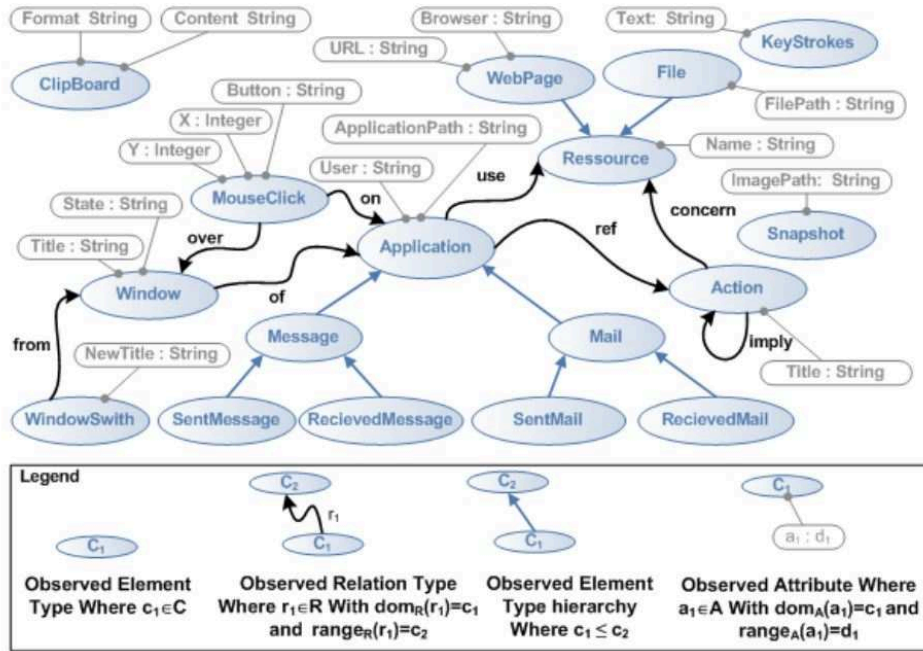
Format String

Content String

ClipBoard

Browser : String

URL : String

WebPage

Text: String

KeyStrokes

File

FilePath : String

Button : String

X : Integer

Y : Integer

MouseClick

ApplicationPath : String

User : String

use

Ressource

Name : String

ImagePath: String

Snapshot

concern

State : String

on

over

ref

Title : String

Window

Application

of

Action

from

NewTitle : String

Message

Mail

imply

Title : String

WindowSwith

SentMessage

RecievedMessage

SentMail

RecievedMail

Legend

$C_1$

Observed Element Type Where $c_1 \in C$

$C_2$

$r_1$

$C_1$

Observed Relation Type Where $r_1 \in R$ With $dom_R(r_1)=c_1$ and $range_R(r_1)=c_2$

$C_2$

$C_1$

Observed Element Type hierarchy Where $c_1 \leq c_2$

$C_1$

$a_1 : d_1$

Observed Attribute Where $a_1 \in A$ With $dom_A(a_1)=c_1$ and $range_A(a_1)=d_1$